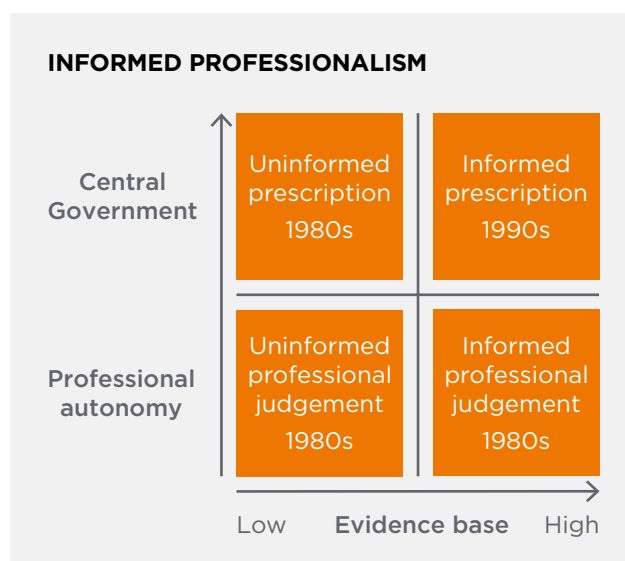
INFORMED PROFESSIONALISM

Central Government

Professional autonomy

Uninformed prescription 1980s

Informed prescription 1990s

Uninformed professional judgement 1980s

Informed professional judgement 1980s

Low Evidence base High